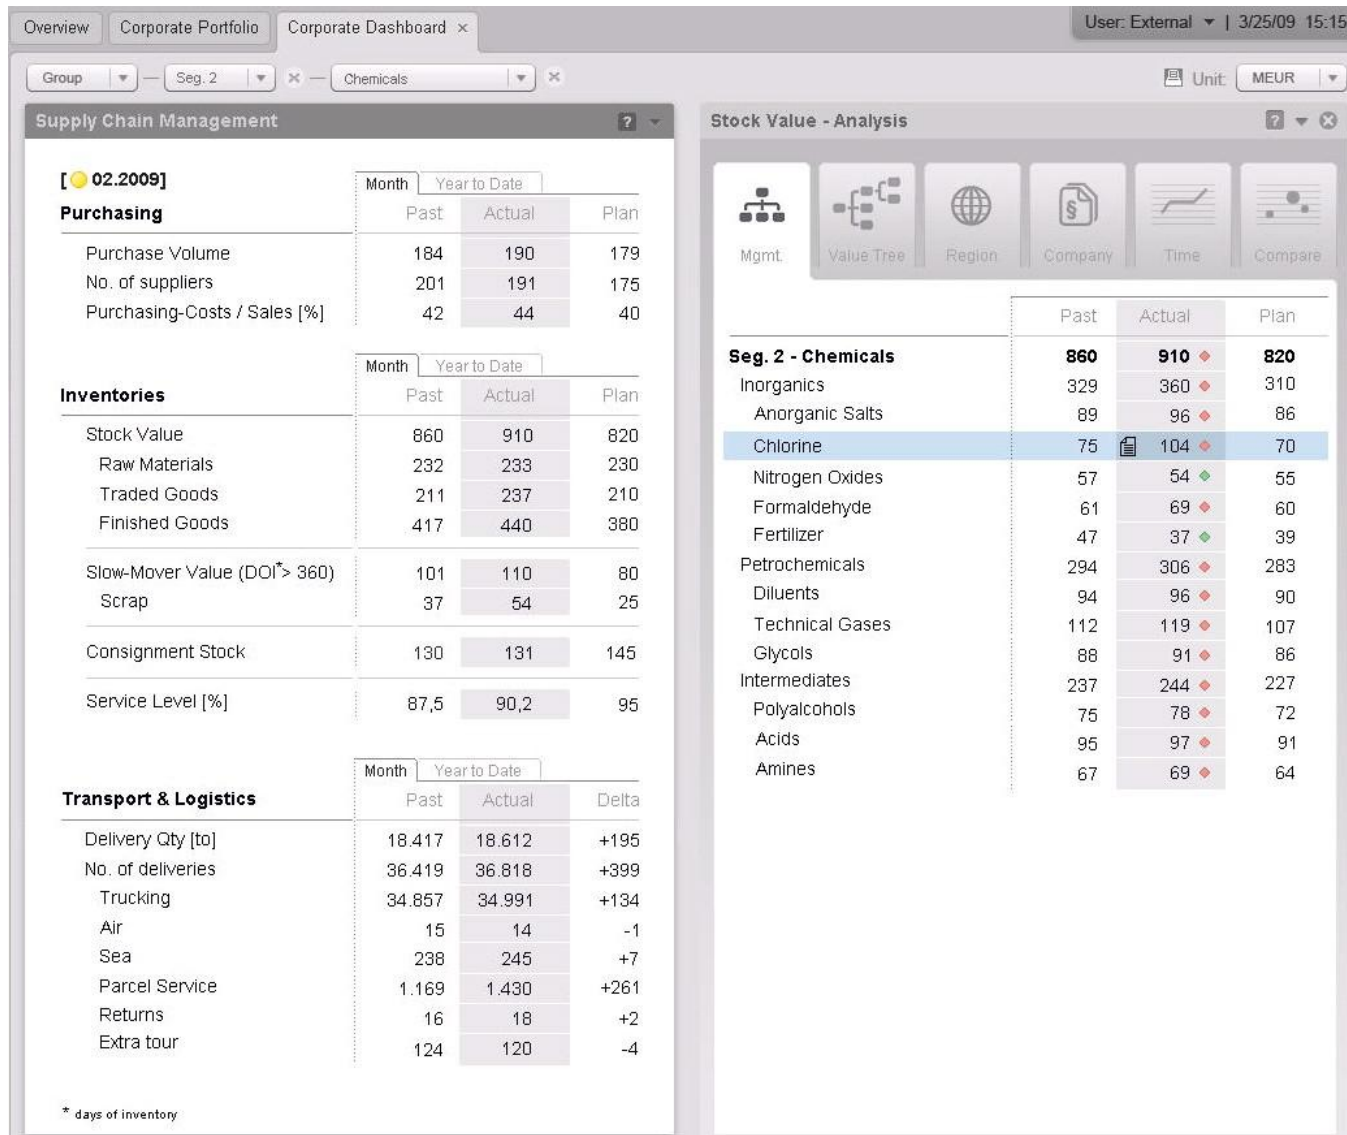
Overview | Corporate Portfolio | Corporate Dashboard ×

User: External ▾ | 3/25/09 15:15

Group ▾ — Seg. 2 ▾ × — Chemicals ▾ ×

Unit: MEUR ▾

Supply Chain Management ?

[ 02.2009]

Month | Year to Date

| Purchasing | Past | Actual | Plan |
|---|---|---|---|
| Purchase Volume | 184 | 190 | 179 |
| No. of suppliers | 201 | 191 | 175 |
| Purchasing-Costs / Sales [%] | 42 | 44 | 40 |

Month | Year to Date

| Inventories | Past | Actual | Plan |
|---|---|---|---|
| Stock Value | 860 | 910 | 820 |
| Raw Materials | 232 | 233 | 230 |
| Traded Goods | 211 | 237 | 210 |
| Finished Goods | 417 | 440 | 380 |
| Slow-Mover Value (DOI*> 360) | 101 | 110 | 80 |
| Scrap | 37 | 54 | 25 |
| Consignment Stock | 130 | 131 | 145 |
| Service Level [%] | 87,5 | 90,2 | 95 |

Month | Year to Date

| Transport & Logistics | Past | Actual | Delta |
|---|---|---|---|
| Delivery Qty [to] | 18.417 | 18.612 | +195 |
| No. of deliveries | 36.419 | 36.818 | +399 |
| Trucking | 34.857 | 34.991 | +134 |
| Air | 15 | 14 | -1 |
| Sea | 238 | 245 | +7 |
| Parcel Service | 1.169 | 1.430 | +261 |
| Returns | 16 | 18 | +2 |
| Extra tour | 124 | 120 | -4 |

* days of inventory

Stock Value - Analysis ?

Mgmt. | Value Tree | Region | Company | Time | Compare

| | Past | Actual | Plan |
|---|---|---|---|
| Seg. 2 - Chemicals | 860 | 910 | 820 |
| Inorganics | 329 | 360 | 310 |
| Anorganic Salts | 89 | 96 | 86 |
| Chlorine | 75 | 104 | 70 |
| Nitrogen Oxides | 57 | 54 | 55 |
| Formaldehyde | 61 | 69 | 60 |
| Fertilizer | 47 | 37 | 39 |
| Petrochemicals | 294 | 306 | 283 |
| Diluents | 94 | 96 | 90 |
| Technical Gases | 112 | 119 | 107 |
| Glycols | 88 | 91 | 86 |
| Intermediates | 237 | 244 | 227 |
| Polyalcohols | 75 | 78 | 72 |
| Acids | 95 | 97 | 91 |
| Amines | 67 | 69 | 64 |